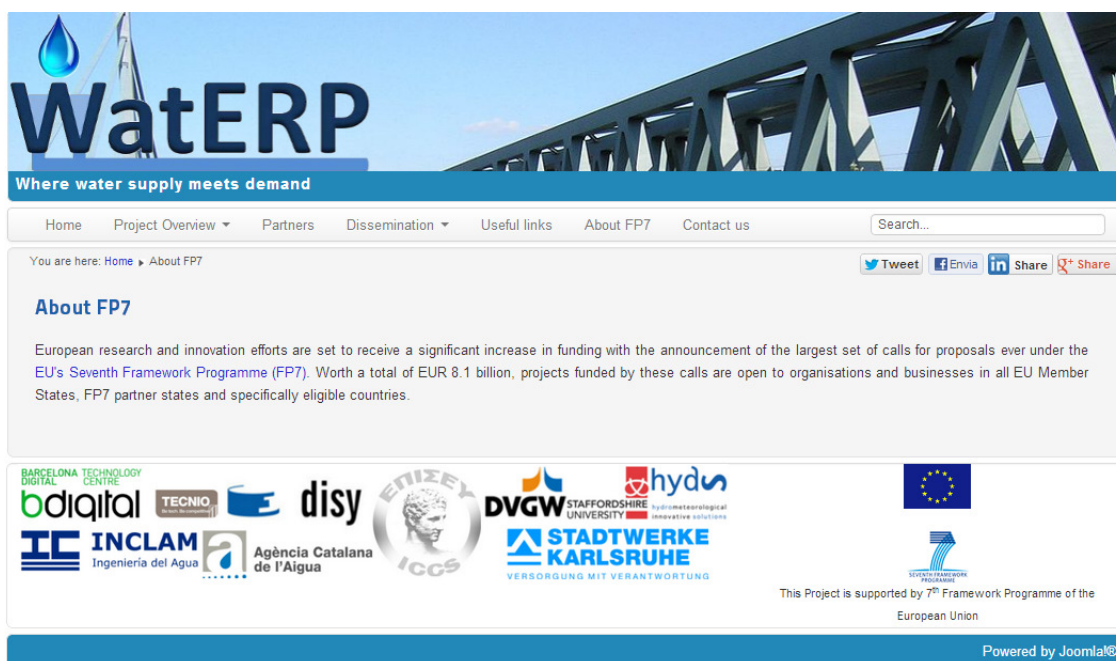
WatERP

Where water supply meets demand

Home Project Overview Partners Dissemination Useful links About FP7 Contact us

Search...

You are here: Home ▸ About FP7

Tweet Envia Share Share

About FP7

European research and innovation efforts are set to receive a significant increase in funding with the announcement of the largest set of calls for proposals ever under the EU's Seventh Framework Programme (FP7). Worth a total of EUR 8.1 billion, projects funded by these calls are open to organisations and businesses in all EU Member States, FP7 partner states and specifically eligible countries.

BARCELONA DIGITAL TECHNOLOGY CENTRE bdigital TECNIO disy ΕΠΙΣΕΥ ICCS DVGW STAFFORDSHIRE UNIVERSITY hyds hydrometeorological innovative solutions INCLAM Ingeniería del Agua Agència Catalana de l'Aigua STADTWERKE KARLSRUHE VERSORGUNG MIT VERANTWORTUNG

SEVENTH FRAMEWORK PROGRAMME

This Project is supported by 7$^{th}$ Framework Programme of the European Union

Powered by Joomla!®